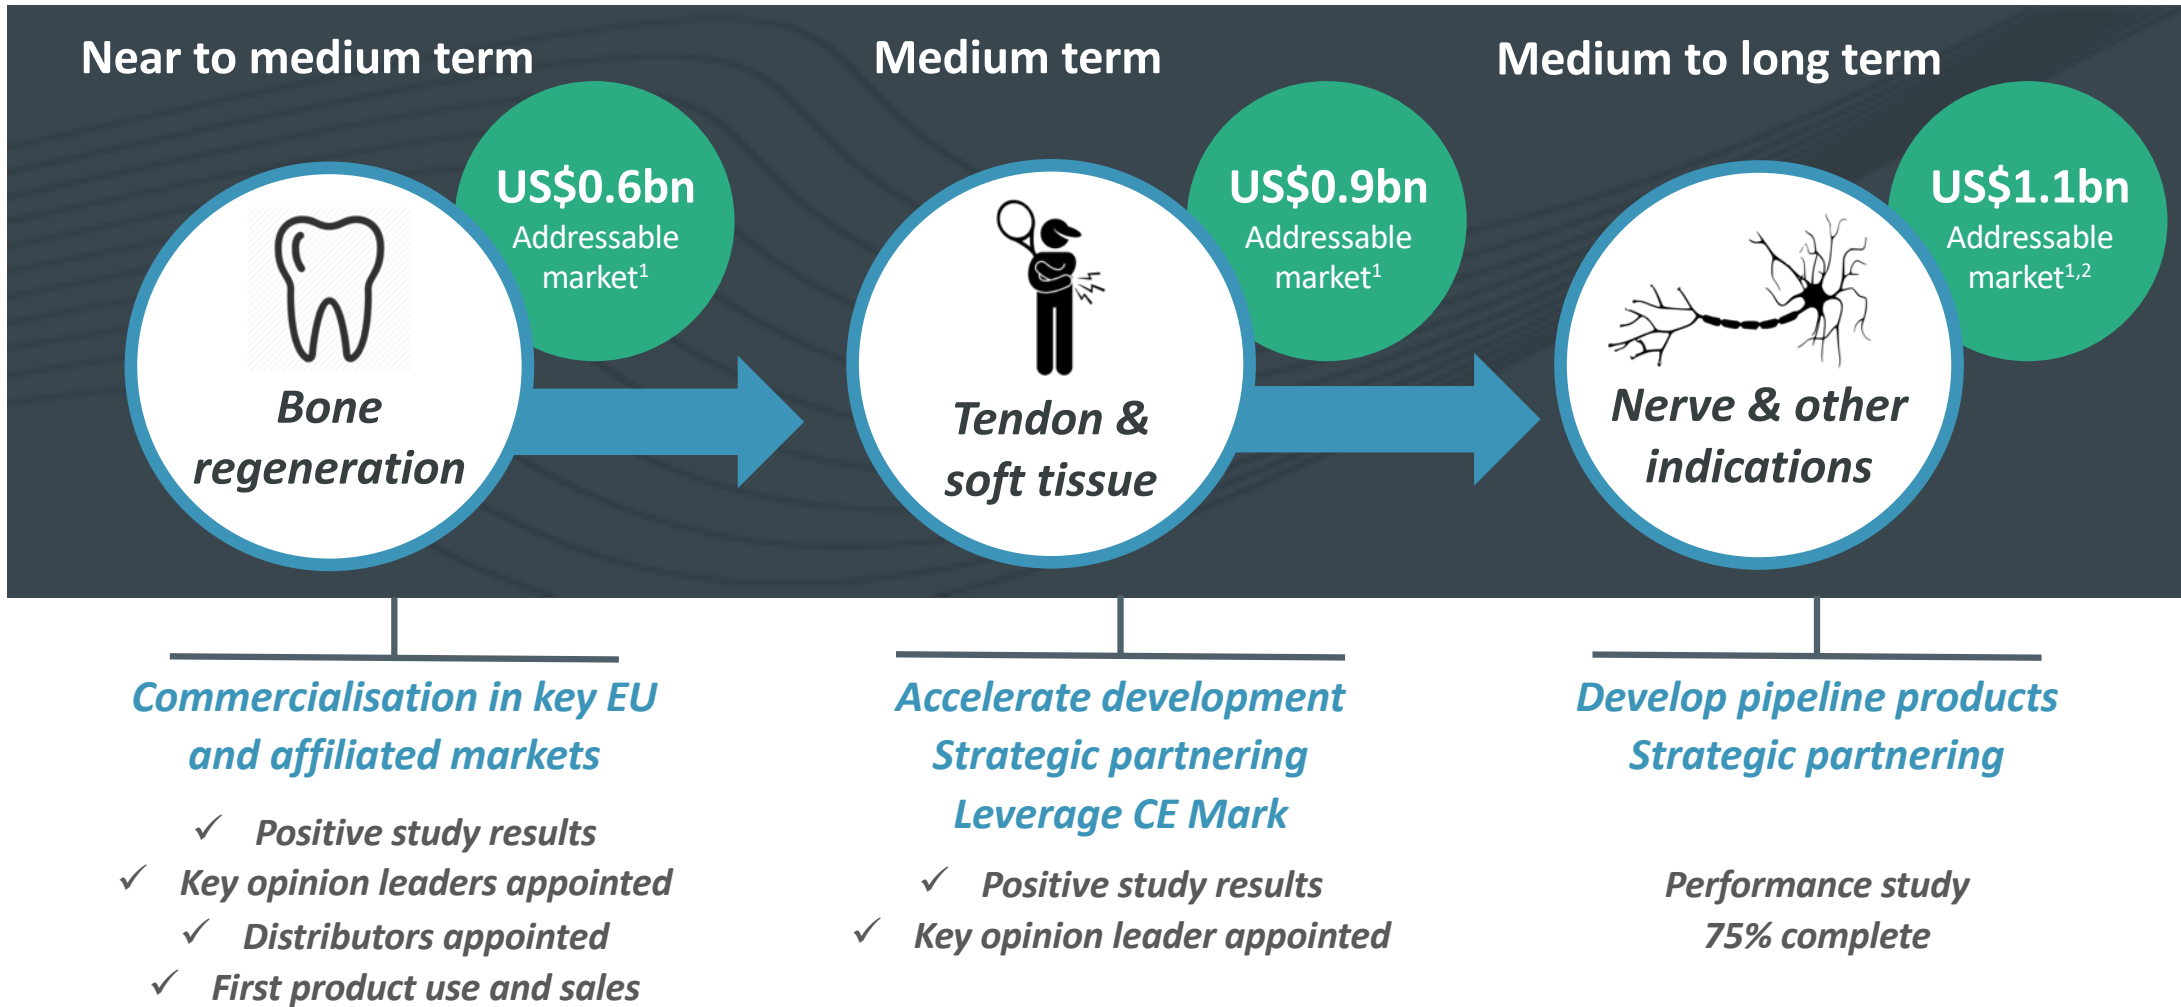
Near to medium term

US\$0.6bn
Addressable market$^1$

Bone regeneration

Medium term

US\$0.9bn
Addressable market$^1$

Tendon & soft tissue

Medium to long term

US\$1.1bn
Addressable market$^{1,2}$

Nerve & other indications

Commercialisation in key EU and affiliated markets

✓ Positive study results
✓ Key opinion leaders appointed
✓ Distributors appointed
✓ First product use and sales

Accelerate development
Strategic partnering
Leverage CE Mark

✓ Positive study results
✓ Key opinion leader appointed

Develop pipeline products
Strategic partnering

Performance study
75% complete